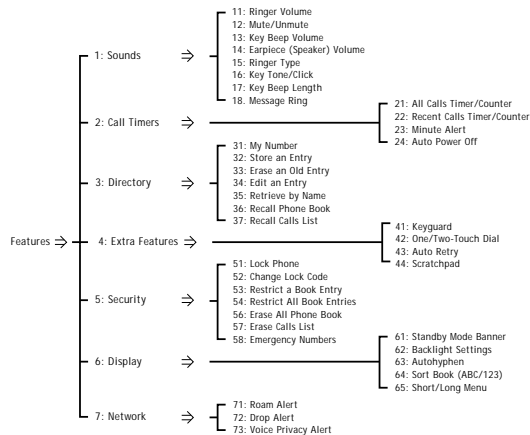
Features ⇒

1: Sounds ⇒
11: Ringer Volume
12: Mute/Unmute
13: Key Beep Volume
14: Earpiece (Speaker) Volume
15: Ringer Type
16: Key Tone/Click
17: Key Beep Length
18. Message Ring

2: Call Timers ⇒
21: All Calls Timer/Counter
22: Recent Calls Timer/Counter
23: Minute Alert
24: Auto Power Off

3: Directory ⇒
31: My Number
32: Store an Entry
33: Erase an Old Entry
34: Edit an Entry
35: Retrieve by Name
36: Recall Phone Book
37: Recall Calls List

4: Extra Features ⇒
41: Keyguard
42: One/Two-Touch Dial
43: Auto Retry
44: Scratchpad

5: Security ⇒
51: Lock Phone
52: Change Lock Code
53: Restrict a Book Entry
54: Restrict All Book Entries
56: Erase All Phone Book
57: Erase Calls List
58: Emergency Numbers

6: Display ⇒
61: Standby Mode Banner
62: Backlight Settings
63: Autohyphen
64: Sort Book (ABC/123)
65: Short/Long Menu

7: Network ⇒
71: Roam Alert
72: Drop Alert
73: Voice Privacy Alert